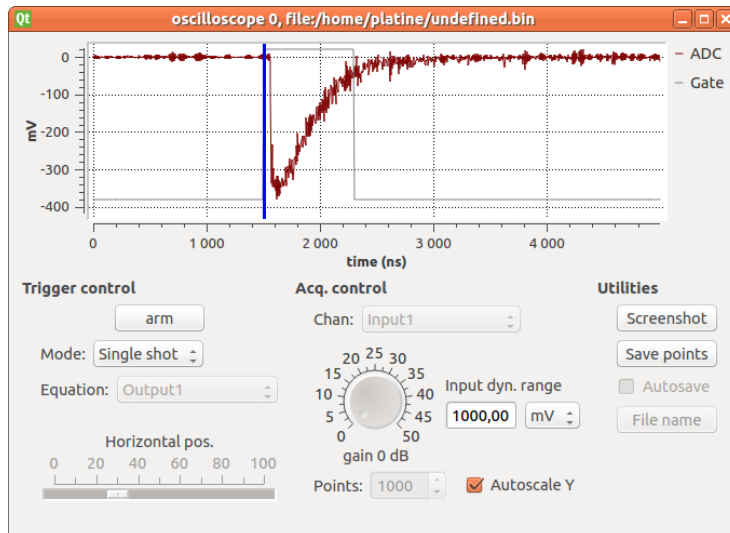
Qt oscilloscope 0, file:/home/platine/undefined.bin

0
-100
-200
-300
-400
mV
0 1 000 2 000 3 000 4 000
time (ns)
ADC
Gate

Trigger control
arm
Mode: Single shot
Equation: Output1
Horizontal pos.
0 20 40 60 80 100

Acq. control
Chan: Input1
20 25 30
15 35
10 40
5 45
0 50
gain 0 dB
Input dyn. range
1000,00 mV
Points: 1000
Autoscale Y

Utilities
Screenshot
Save points
Autosave
File name